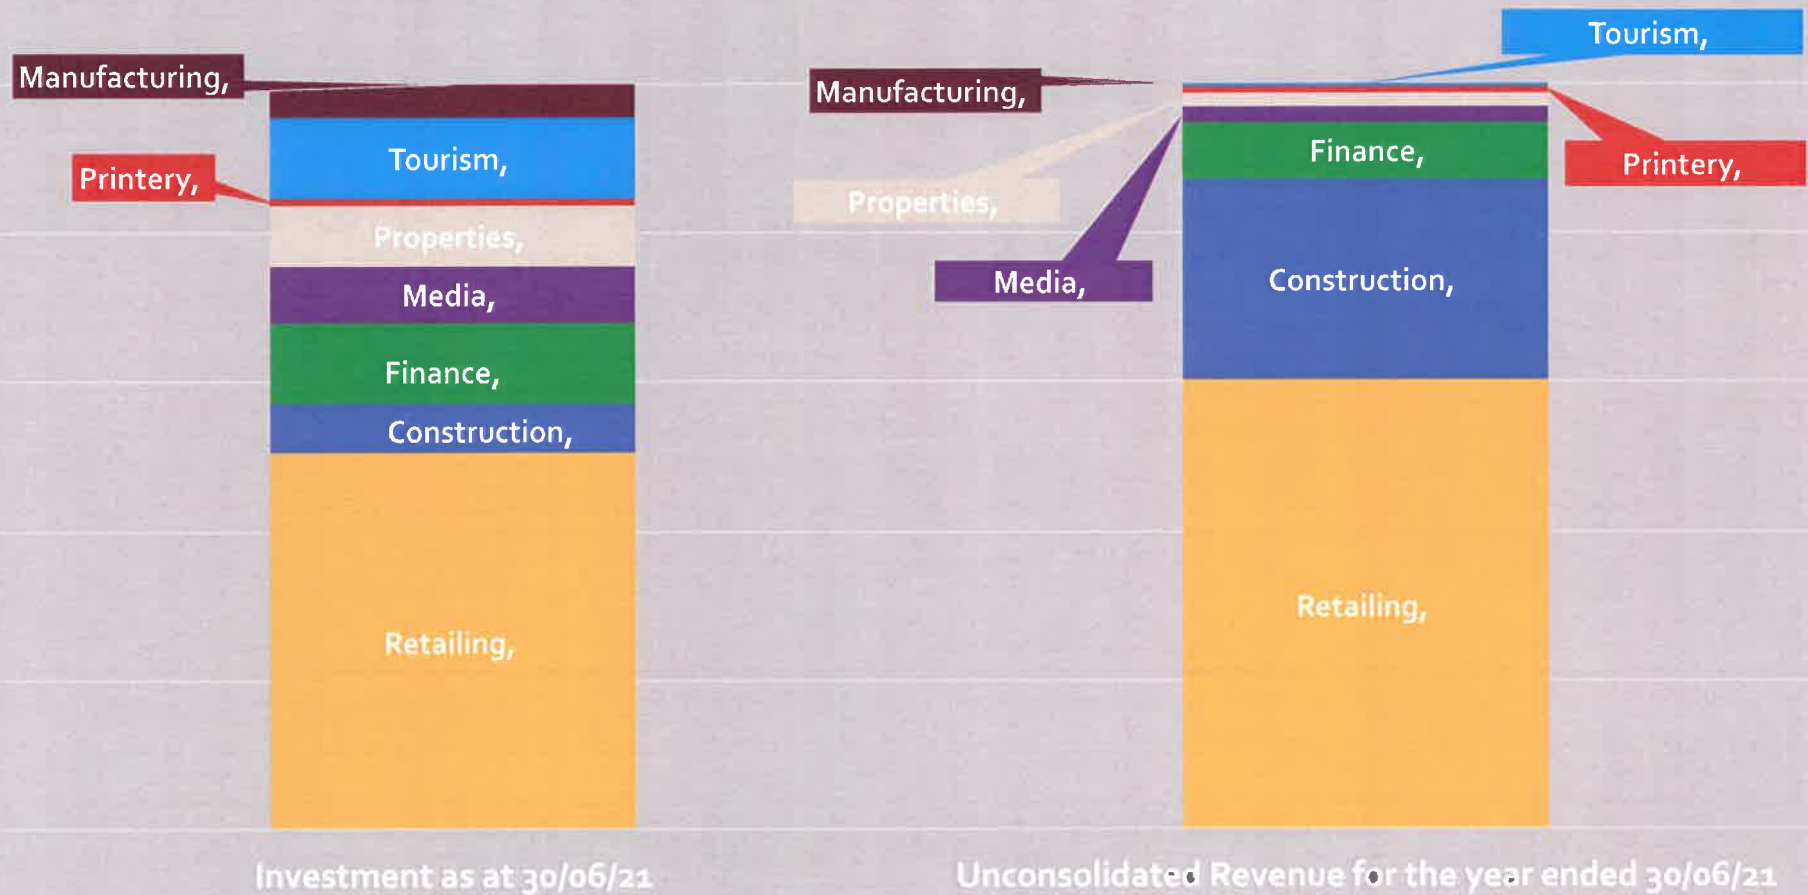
Manufacturing,

Printery,

Tourism,

Properties,

Media,

Finance,

Construction,

Retailing,

Investment as at 30/06/21

Tourism,

Manufacturing,

Properties,

Media,

Finance,

Printery,

Construction,

Retailing,

Unconsolidated Revenue for the year ended 30/06/21